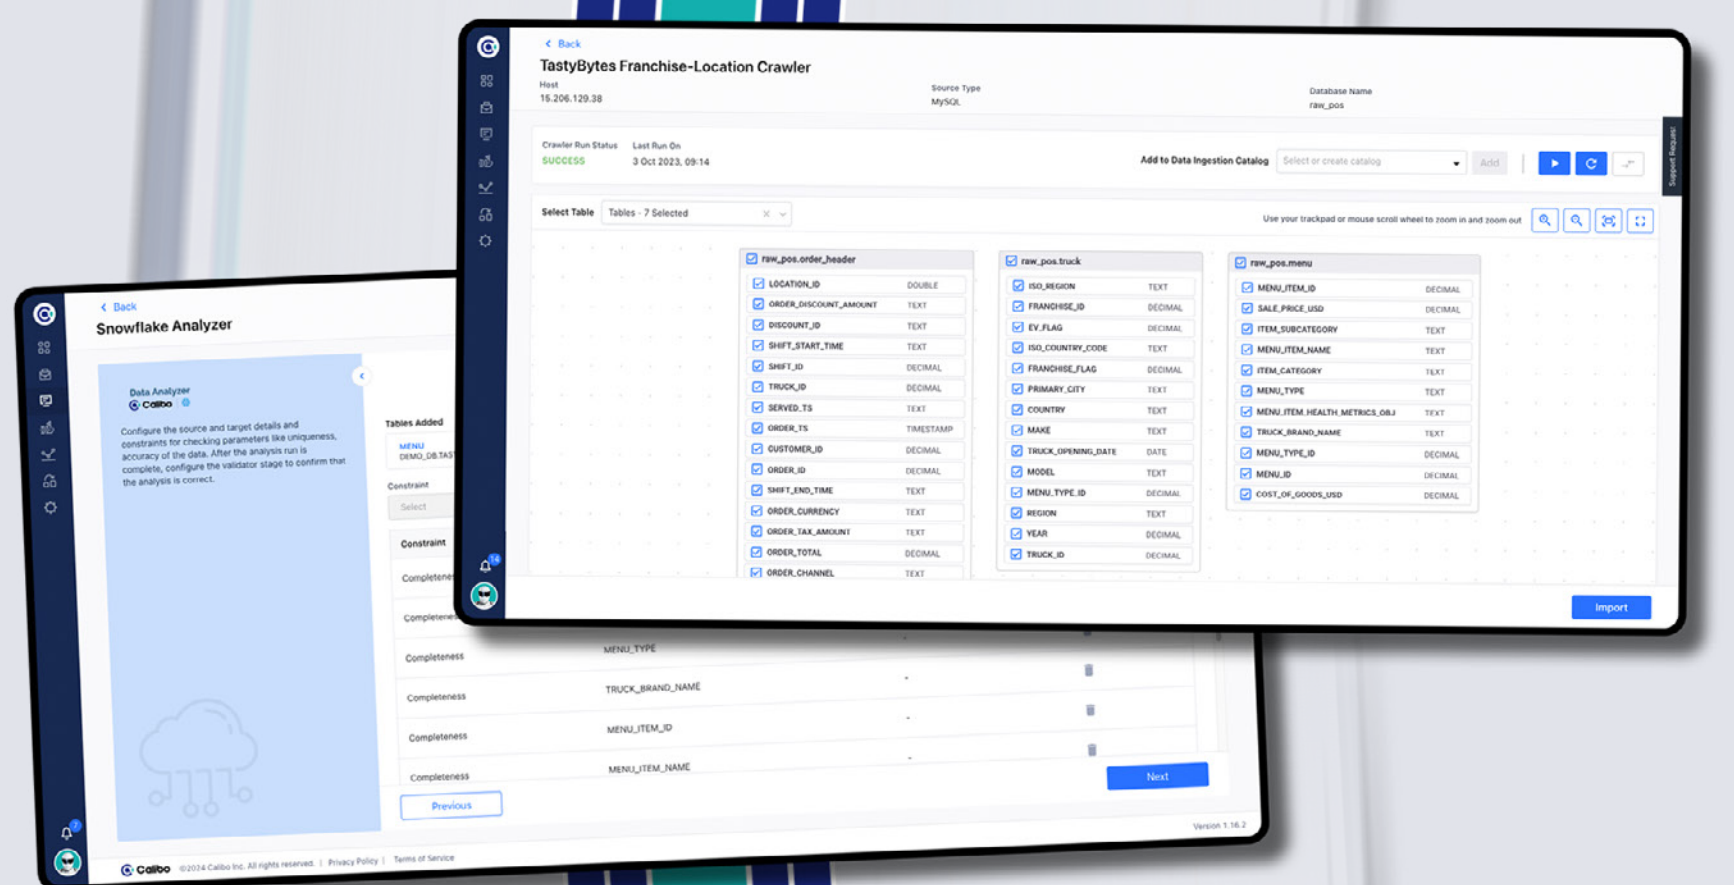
< Back

TastyBytes Franchise-Location Crawler

Host
15.206.129.38

Source Type
MySQL

Database Name
raw_pos

Crawler Run Status
SUCCESS

Last Run On
3 Oct 2023, 09:14

Add to Data Ingestion Catalog

Select or create catalog

Add

Support Request

Select Table

Tables - 7 Selected

Use your trackpad or mouse scroll wheel to zoom in and zoom out

raw_pos.order_header

| | |
|---|---|
| LOCATION_ID | DOUBLE |
| ORDER_DISCOUNT_AMOUNT | TEXT |
| DISCOUNT_ID | TEXT |
| SHIFT_START_TIME | TEXT |
| SHIFT_ID | DECIMAL |
| TRUCK_ID | DECIMAL |
| SERVED_TS | TEXT |
| ORDER_TS | TIMESTAMP |
| CUSTOMER_ID | DECIMAL |
| ORDER_ID | DECIMAL |
| SHIFT_END_TIME | TEXT |
| ORDER_CURRENCY | TEXT |
| ORDER_TAX_AMOUNT | TEXT |
| ORDER_TOTAL | DECIMAL |
| ORDER_CHANNEL | TEXT |

raw_pos.truck

| | |
|---|---|
| ISO_REGION | TEXT |
| FRANCHISE_ID | DECIMAL |
| EV_FLAG | DECIMAL |
| ISO_COUNTRY_CODE | TEXT |
| FRANCHISE_FLAG | DECIMAL |
| PRIMARY_CITY | TEXT |
| COUNTRY | TEXT |
| MAKE | TEXT |
| TRUCK_OPENING_DATE | DATE |
| MODEL | TEXT |
| MENU_TYPE_ID | DECIMAL |
| REGION | TEXT |
| YEAR | DECIMAL |
| TRUCK_ID | DECIMAL |

raw_pos.menu

| | |
|---|---|
| MENU_ITEM_ID | DECIMAL |
| SALE_PRICE_USD | DECIMAL |
| ITEM_SUBCATEGORY | TEXT |
| MENU_ITEM_NAME | TEXT |
| ITEM_CATEGORY | TEXT |
| MENU_TYPE | TEXT |
| MENU_ITEM_HEALTH_METRICS_OBJ | TEXT |
| TRUCK_BRAND_NAME | TEXT |
| MENU_TYPE_ID | DECIMAL |
| MENU_ID | DECIMAL |
| COST_OF_GOODS_USD | DECIMAL |

Import

14

< Back

Snowflake Analyzer

Data Analyzer
Calibo

Configure the source and target details and constraints for checking parameters like uniqueness, accuracy of the data. After the analysis run is complete, configure the validator stage to confirm that the analysis is correct.

Tables Added

MENU
DEMO_DB.TAS

Constraint

Select

Constraint

Completene

Completene

Completeness MENU_TYPE -

Completeness TRUCK_BRAND_NAME -

Completeness MENU_ITEM_ID -

Completeness MENU_ITEM_NAME -

Previous

Next

Version 1.16.2

7

Calibo ©2024 Calibo Inc. All rights reserved. | Privacy Policy | Terms of Service